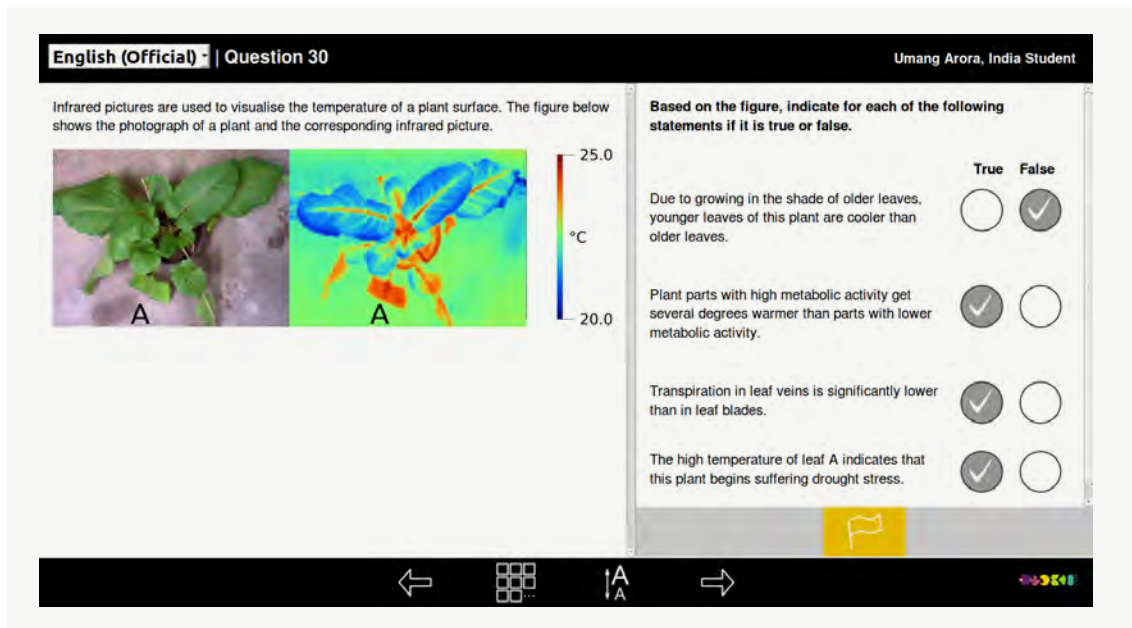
English (Official) | Question 30

Umang Arora, India Student

Infrared pictures are used to visualise the temperature of a plant surface. The figure below shows the photograph of a plant and the corresponding infrared picture.

A

A

25.0

°C

20.0

Based on the figure, indicate for each of the following statements if it is true or false.

| | True | False |
|---|---|---|
| Due to growing in the shade of older leaves, younger leaves of this plant are cooler than older leaves. | | ✓ |
| Plant parts with high metabolic activity get several degrees warmer than parts with lower metabolic activity. | ✓ | |
| Transpiration in leaf veins is significantly lower than in leaf blades. | ✓ | |
| The high temperature of leaf A indicates that this plant begins suffering drought stress. | ✓ | |

A
A